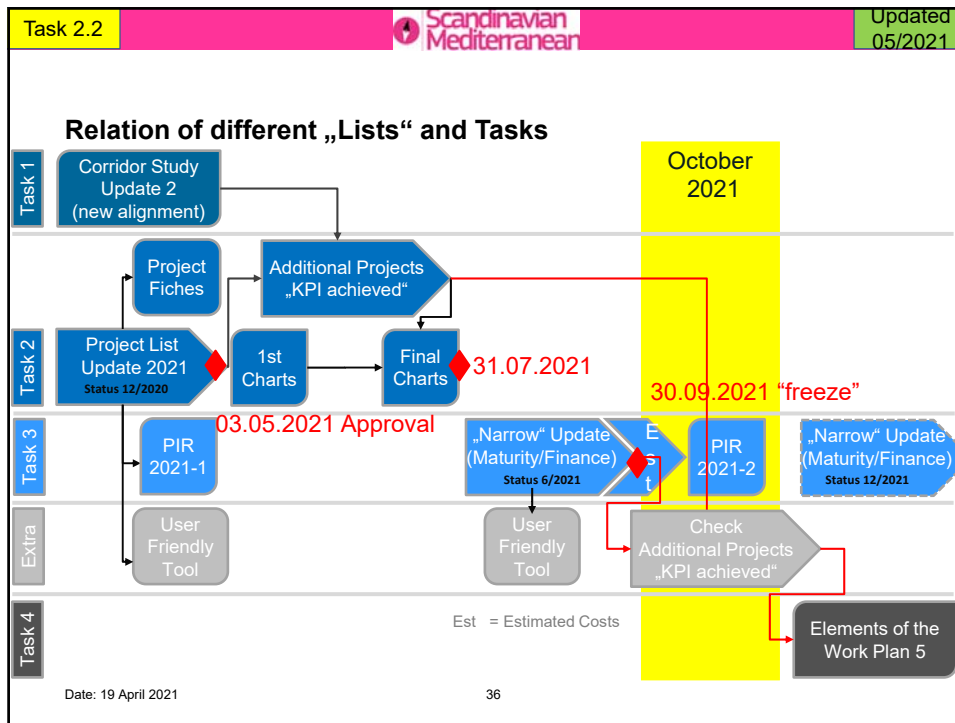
Task 2.2

Scandinavian Mediterranean

Updated 05/2021

Relation of different „Lists“ and Tasks

Task 1

Corridor Study Update 2 (new alignment)

October 2021

Project Fiches

Additional Projects „KPI achieved“

Task 2

Project List Update 2021
Status 12/2020

1st Charts

Final Charts

31.07.2021

30.09.2021 “freeze”

03.05.2021 Approval

Task 3

PIR 2021-1

„Narrow“ Update (Maturity/Finance)
Status 6/2021

E s t

PIR 2021-2

„Narrow“ Update (Maturity/Finance)
Status 12/2021

Extra

User Friendly Tool

User Friendly Tool

Check Additional Projects „KPI achieved“

Task 4

Est = Estimated Costs

Elements of the Work Plan 5

Date: 19 April 2021

36